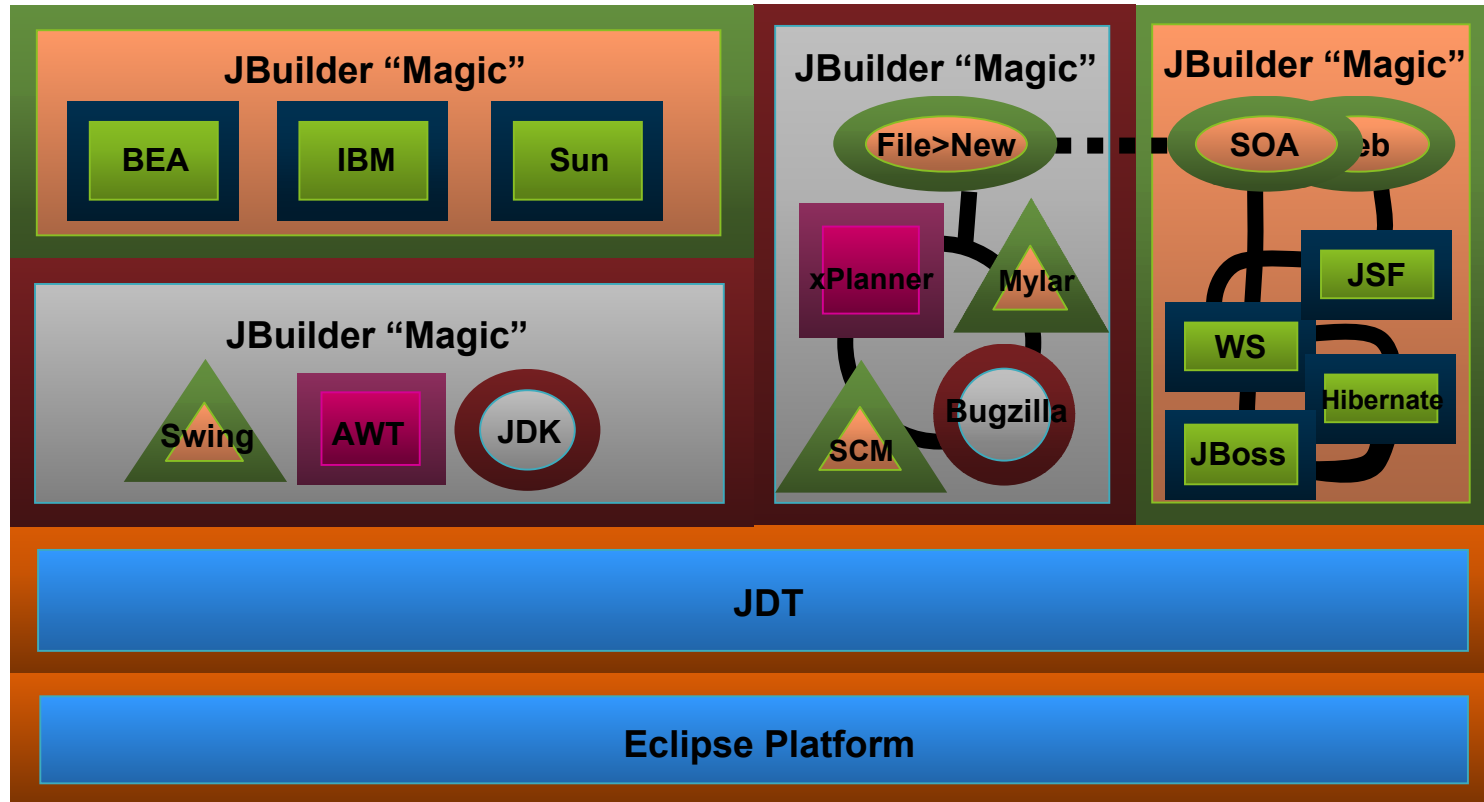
JBuilder “Magic”

BEA

IBM

Sun

JBuilder “Magic”

Swing

AWT

JDK

JBuilder “Magic”

File>New

xPlanner

Mylar

SCM

Bugzilla

JBuilder “Magic”

SOA

eb

JSF

WS

Hibernate

JBoss

JDT

Eclipse Platform